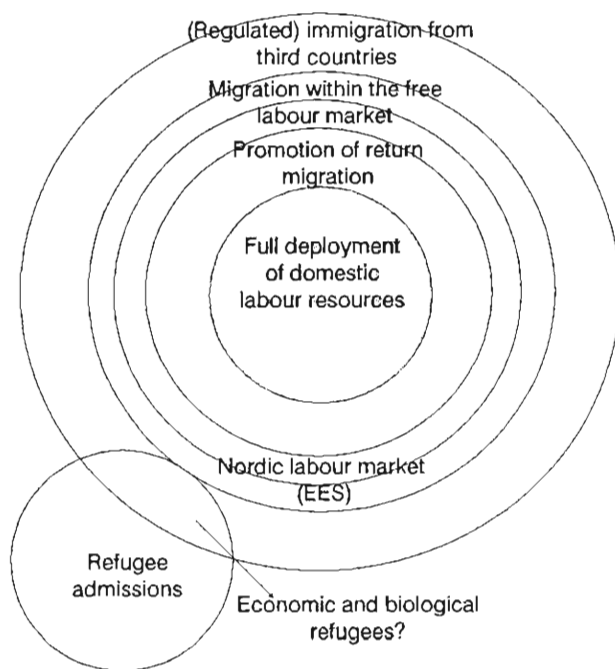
(Regulated) immigration from third countries

Migration within the free labour market

Promotion of return migration

Full deployment of domestic labour resources

Nordic labour market (EES)

Refugee admissions

Economic and biological refugees?